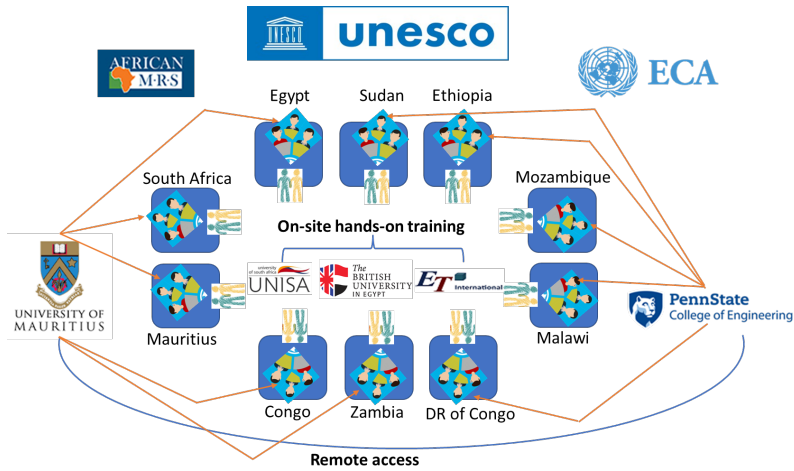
unesco

AFRICAN MRS

ECA

Egypt

Sudan

Ethiopia

South Africa

Mozambique

On-site hands-on training

university of south africa UNISA

The BRITISH UNIVERSITY IN EGYPT

ET International

UNIVERSITY OF MAURITIUS

Mauritius

Malawi

PennState College of Engineering

Congo

Zambia

DR of Congo

Remote access